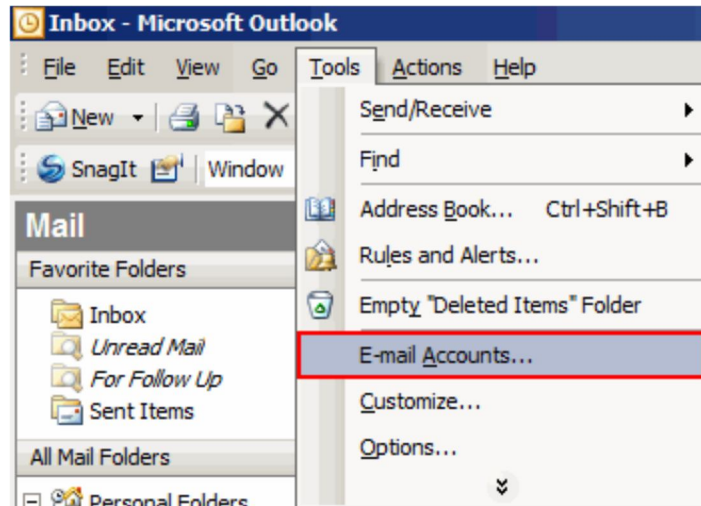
Inbox - Microsoft Outlook

File Edit View Go Tools Actions Help

New

SnagIt Window

Mail

Favorite Folders

Inbox
Unread Mail
For Follow Up
Sent Items

All Mail Folders

Personal Folders

Send/Receive
Find
Address Book... Ctrl+Shift+B
Rules and Alerts...
Empty "Deleted Items" Folder
E-mail Accounts...
Customize...
Options...